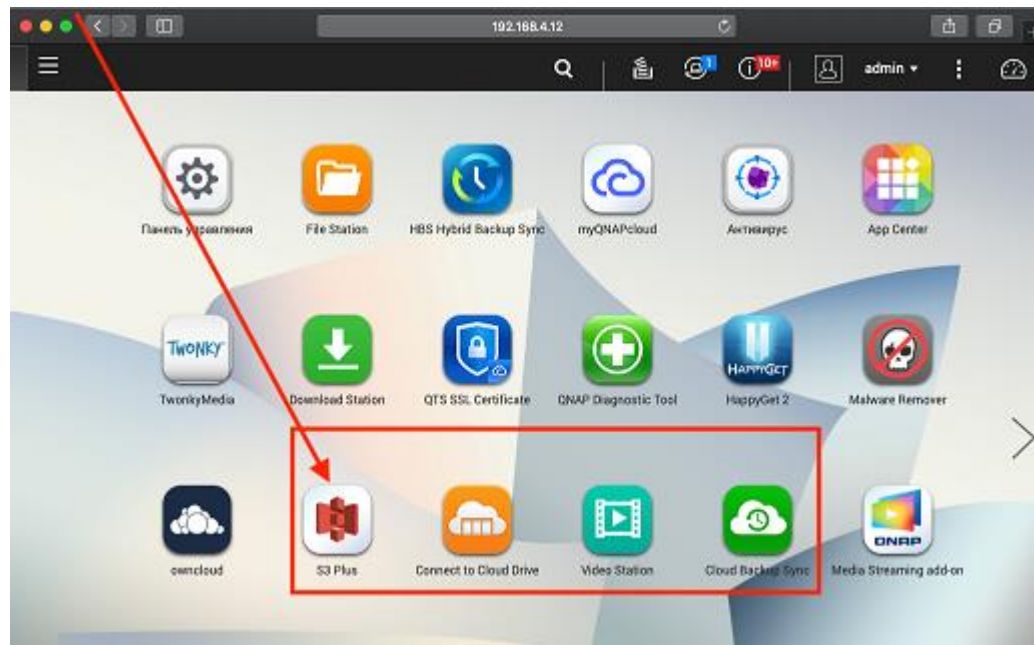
192.168.4.12

1
10+
admin ▾

Панель управления
File Station
HBS Hybrid Backup Sync
myQNAPcloud
Антивирус
App Center

TWONKY
TwonkyMedia
Download Station
QTS SSL Certificate
QNAP Diagnostic Tool
HAPPYGET
HappyGet 2
Malware Remover

owncloud
S3 Plus
Connect to Cloud Drive
Video Station
Cloud Backup Sync
QNAP
Media Streaming add-on